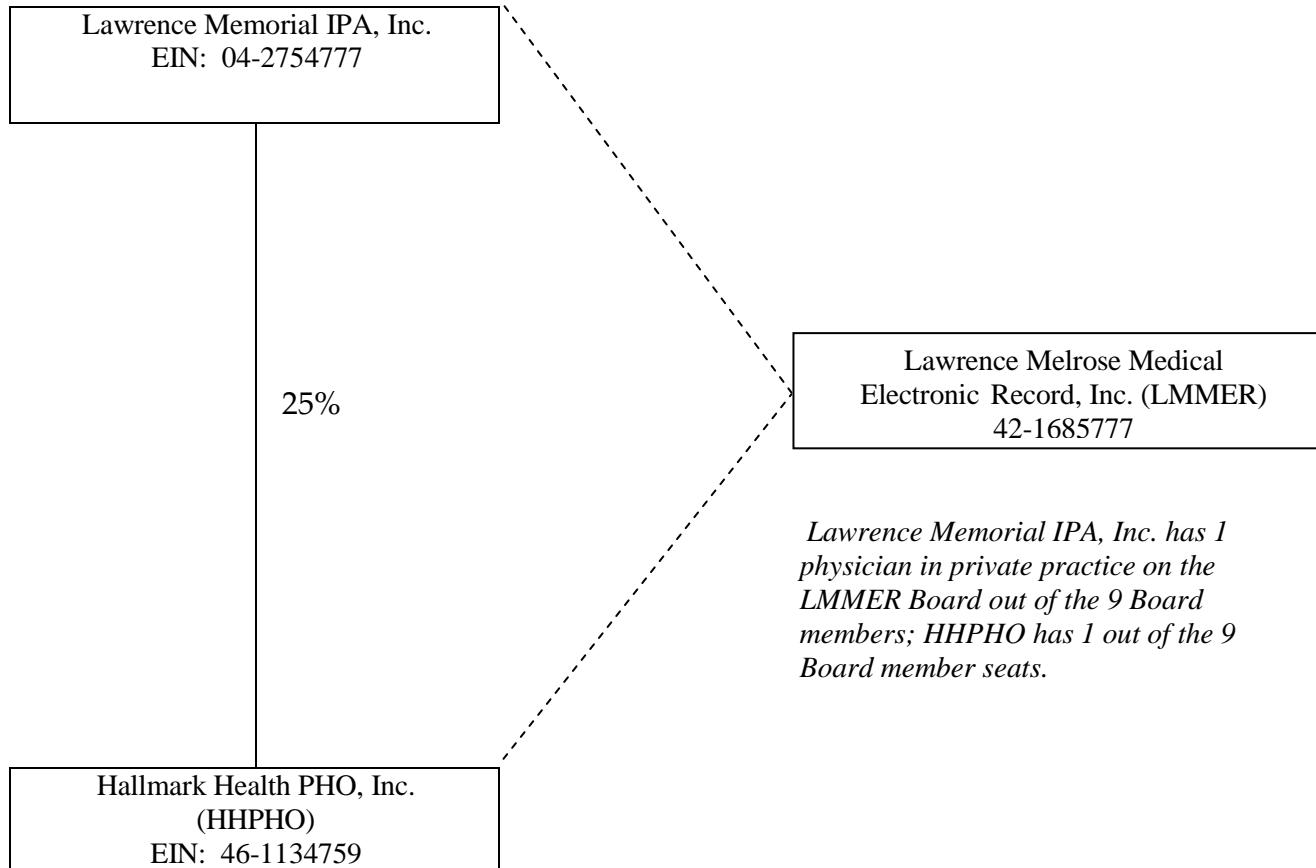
Lawrence Memorial IPA, Inc.
EIN: 04-2754777

25%

Lawrence Melrose Medical
Electronic Record, Inc. (LMMER)
42-1685777

*Lawrence Memorial IPA, Inc. has 1 physician in private practice on the LMMER Board out of the 9 Board members; HHPHO has 1 out of the 9 Board member seats.*

Hallmark Health PHO, Inc.
(HHPHO)
EIN: 46-1134759